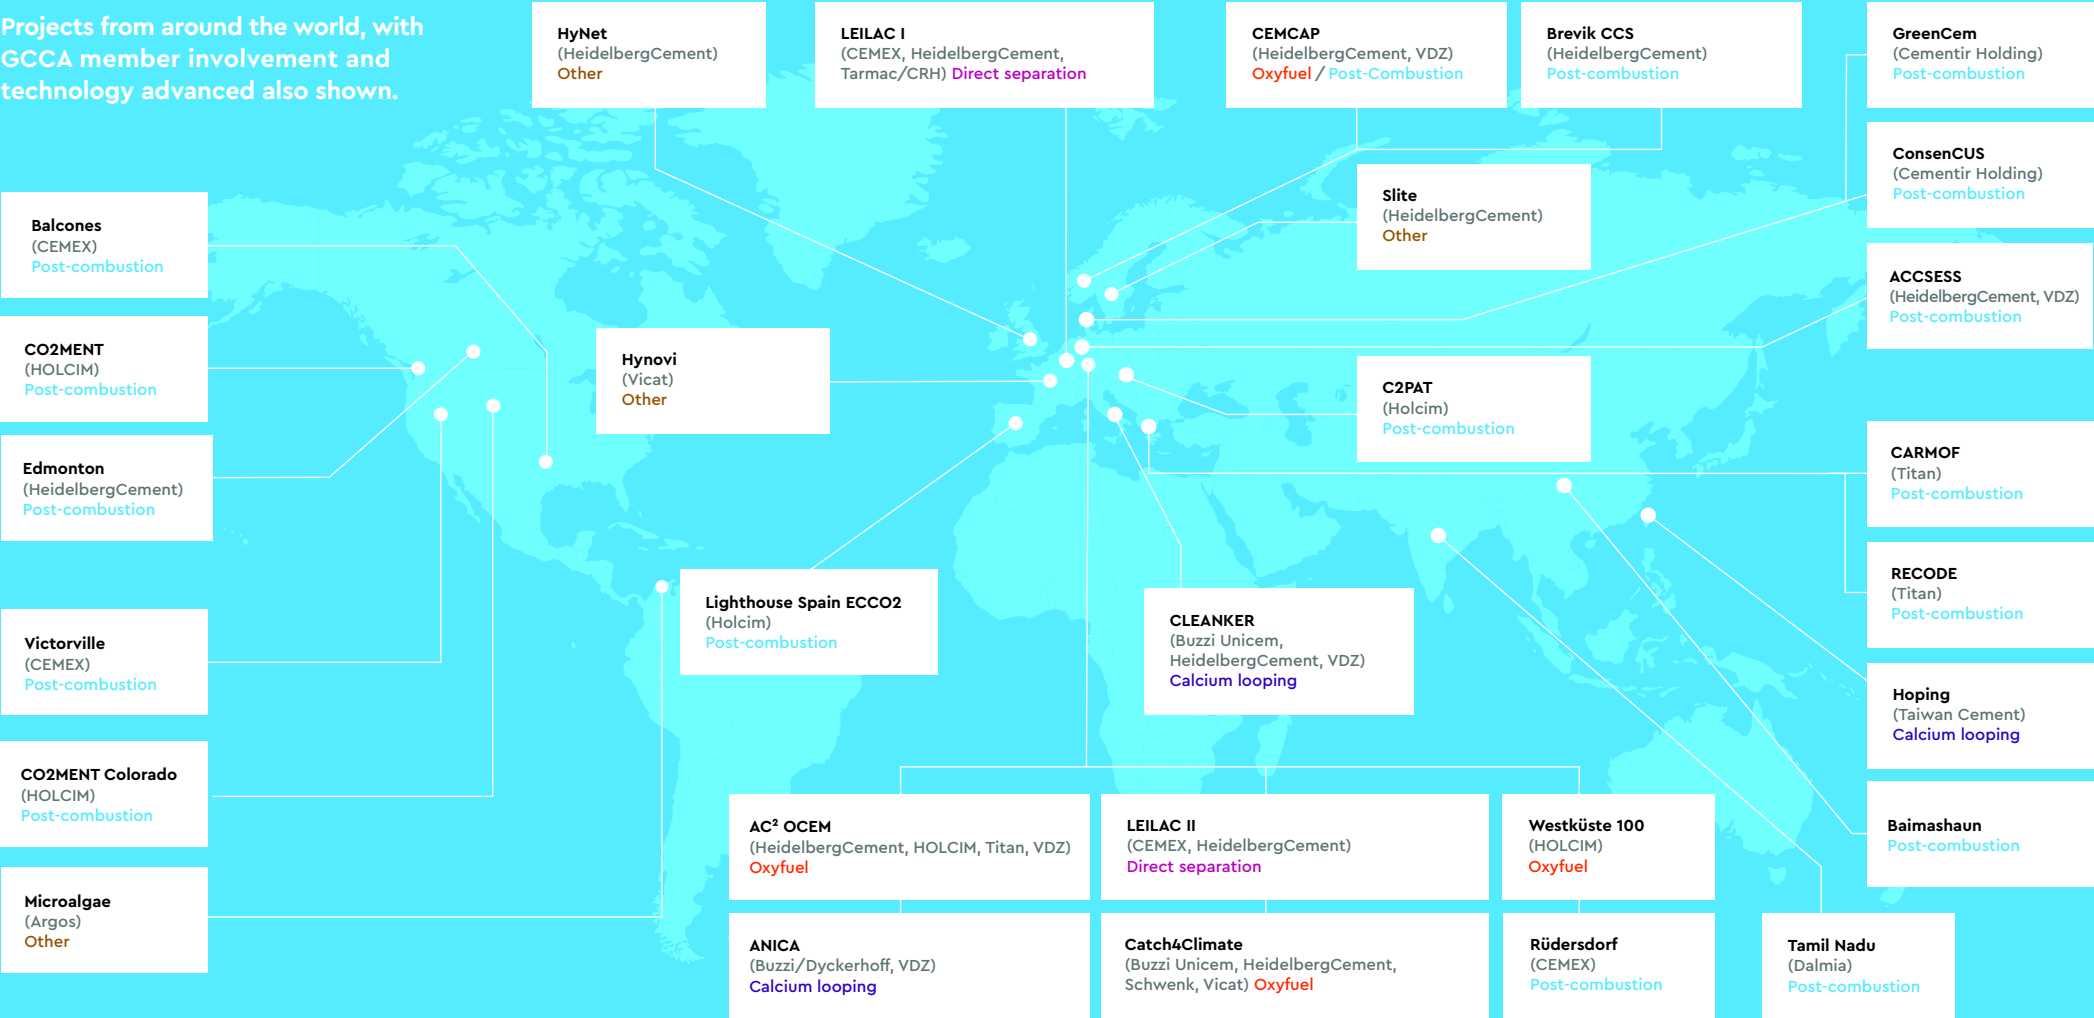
Projects from around the world, with GCCA member involvement and technology advanced also shown.

HyNet
(HeidelbergCement)
Other

LEILAC I
(CEMEX, HeidelbergCement, Tarmac/CRH) Direct separation

CEMCAP
(HeidelbergCement, VDZ)
Oxyfuel / Post-Combustion

Brevik CCS
(HeidelbergCement)
Post-combustion

GreenCem
(Cementir Holding)
Post-combustion

ConsenCUS
(Cementir Holding)
Post-combustion

ACCSESS
(HeidelbergCement, VDZ)
Post-combustion

Balcones
(CEMEX)
Post-combustion

CO2MENT
(HOLCIM)
Post-combustion

Edmonton
(HeidelbergCement)
Post-combustion

Victorville
(CEMEX)
Post-combustion

CO2MENT Colorado
(HOLCIM)
Post-combustion

Microalgae
(Argos)
Other

Hynovi
(Vicat)
Other

Slite
(HeidelbergCement)
Other

C2PAT
(Holcim)
Post-combustion

CARMOF
(Titan)
Post-combustion

RECODE
(Titan)
Post-combustion

Hoping
(Taiwan Cement)
Calcium looping

Baimashaun
Post-combustion

Lighthouse Spain ECCO2
(Holcim)
Post-combustion

CLEANKER
(Buzzi Unicem, HeidelbergCement, VDZ)
Calcium looping

AC² OCEM
(HeidelbergCement, HOLCIM, Titan, VDZ)
Oxyfuel

LEILAC II
(CEMEX, HeidelbergCement)
Direct separation

Westküste 100
(HOLCIM)
Oxyfuel

ANICA
(Buzzi/Dyckerhoff, VDZ)
Calcium looping

Catch4Climate
(Buzzi Unicem, HeidelbergCement, Schwenk, Vicat) Oxyfuel

Rüdersdorf
(CEMEX)
Post-combustion

Tamil Nadu
(Dalmia)
Post-combustion